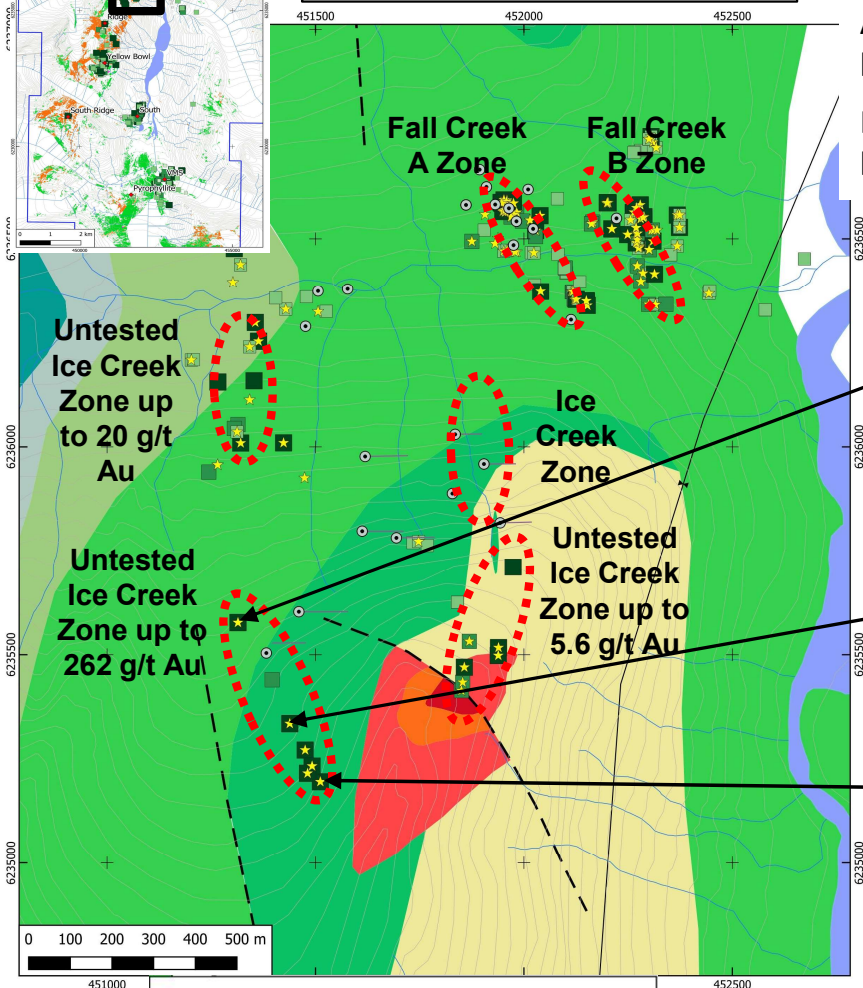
Ridge
Yellow Bowl
South Ridge
South
VMS
Pyrophyllite
0 1 2 km
451500
452000
452500
Fall Creek A Zone
Fall Creek B Zone
Untested Ice Creek Zone up to 20 g/t Au
Ice Creek Zone
Untested Ice Creek Zone up to 5.6 g/t Au
Untested Ice Creek Zone up to 262 g/t Au
6236500
6236000
6235500
6235000
0 100 200 300 400 500 m
451000
452500